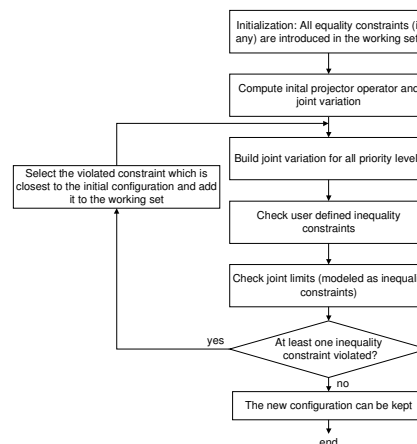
Initialization: All equality constraints (i any) are introduced in the working set

Compute inital projector operator and joint variation

Build joint variation for all priority level

Select the violated constraint which is closest to the initial configuration and add it to the working set

Check user defined inequality constraints

Check joint limits (modeled as inequal constraints)

yes

At least one inequality constraint violated?

no

The new configuration can be kept

end